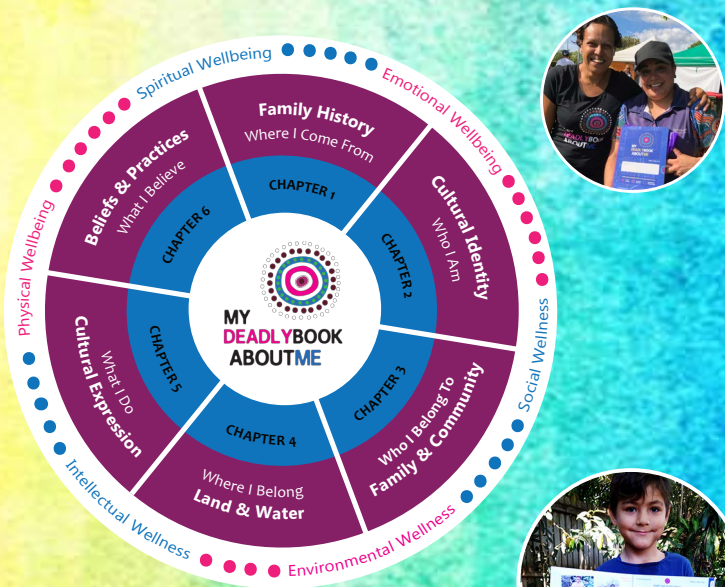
Spiritual Wellbeing
Emotional Wellbeing
Social Wellness
Environmental Wellness
Intellectual Wellness
Physical Wellbeing

Family History
Where I Come From
CHAPTER 1

Cultural Identity
Who I Am
CHAPTER 2

Who I Belong To
Family & Community
CHAPTER 3

Where I Belong
Land & Water
CHAPTER 4

What I Do
Cultural Expression
CHAPTER 5

Beliefs & Practices
What I Believe
CHAPTER 6

MY DEADLYBOOK ABOUTME